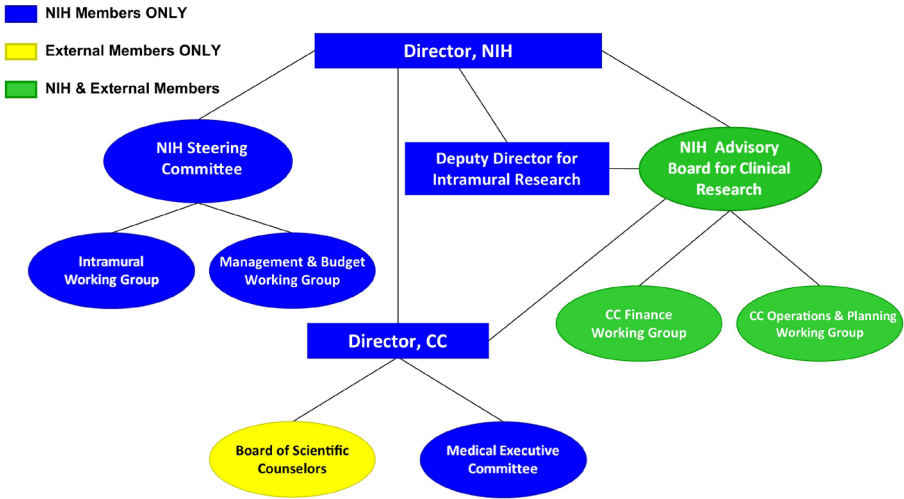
NIH Members ONLY

External Members ONLY

NIH & External Members

Director, NIH

NIH Steering Committee

Deputy Director for Intramural Research

NIH Advisory Board for Clinical Research

Intramural Working Group

Management & Budget Working Group

CC Finance Working Group

CC Operations & Planning Working Group

Director, CC

Board of Scientific Counselors

Medical Executive Committee